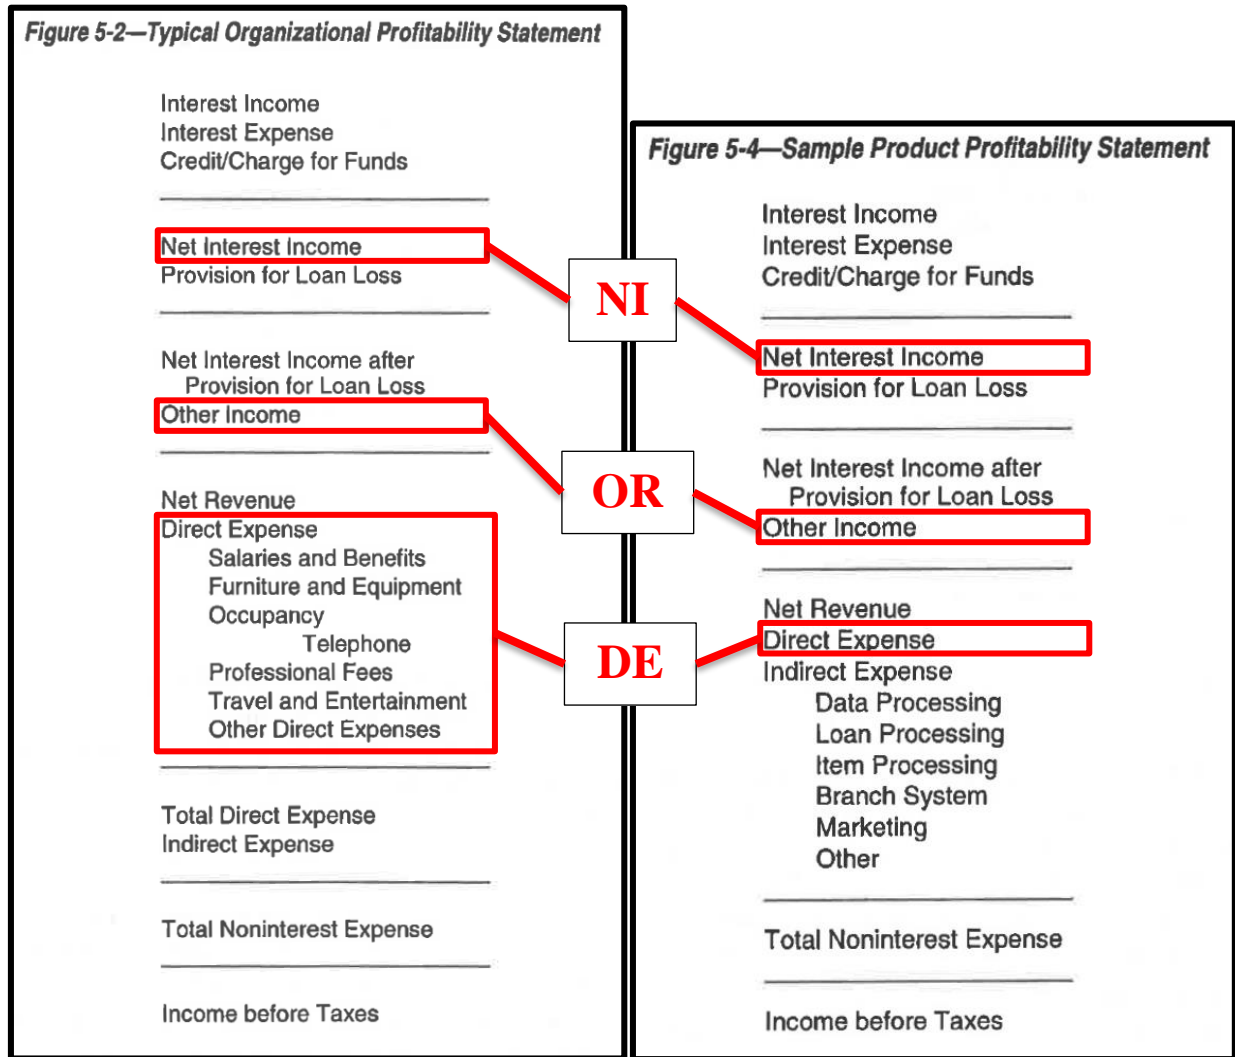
Figure 5-2—Typical Organizational Profitability Statement

Interest Income
Interest Expense
Credit/Charge for Funds

Net Interest Income
Provision for Loan Loss

Net Interest Income after Provision for Loan Loss
Other Income

Net Revenue
Direct Expense
Salaries and Benefits
Furniture and Equipment
Occupancy
Telephone
Professional Fees
Travel and Entertainment
Other Direct Expenses

Total Direct Expense
Indirect Expense

Total Noninterest Expense

Income before Taxes

NI

OR

DE

Figure 5-4—Sample Product Profitability Statement

Interest Income
Interest Expense
Credit/Charge for Funds

Net Interest Income
Provision for Loan Loss

Net Interest Income after Provision for Loan Loss
Other Income

Net Revenue
Direct Expense
Indirect Expense
Data Processing
Loan Processing
Item Processing
Branch System
Marketing
Other

Total Noninterest Expense

Income before Taxes